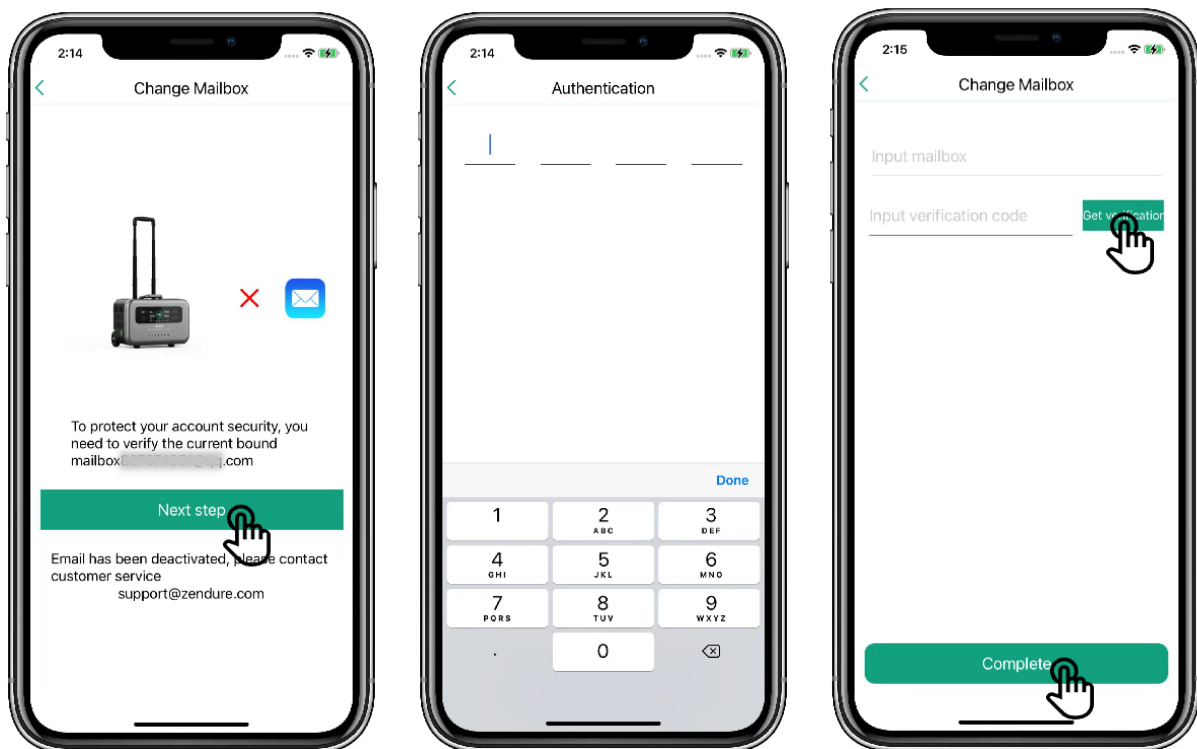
2:14

Change Mailbox

To protect your account security, you need to verify the current bound mailbox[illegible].com

Next step

Email has been deactivated, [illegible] contact customer service
support@zendure.com

2:14

Authentication

Done

| 1 | 2 ABC | 3 DEF |
|---|---|---|
| 4 GHI | 5 JKL | 6 MNO |
| 7 PQRS | 8 TUV | 9 WXYZ |
| . | 0 | |

2:15

Change Mailbox

Input mailbox

Input verification code

Get v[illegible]

Complete